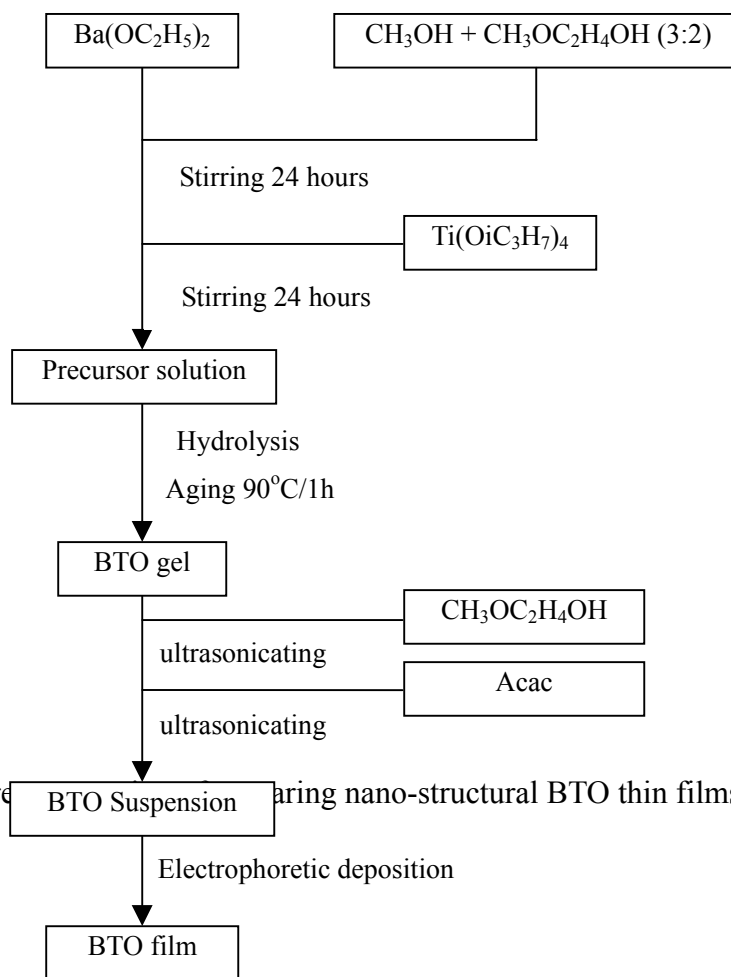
$Ba(OC_2H_5)_2$

$CH_3OH + CH_3OC_2H_4OH$ (3:2)

Stirring 24 hours

$Ti(OiC_3H_7)_4$

Stirring 24 hours

Precursor solution

Hydrolysis

Aging $90^oC$/1h

BTO gel

$CH_3OC_2H_4OH$

ultrasonicating

Acac

ultrasonicating

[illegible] BTO Suspension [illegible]aring nano-structural BTO thin film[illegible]

Electrophoretic deposition

BTO film